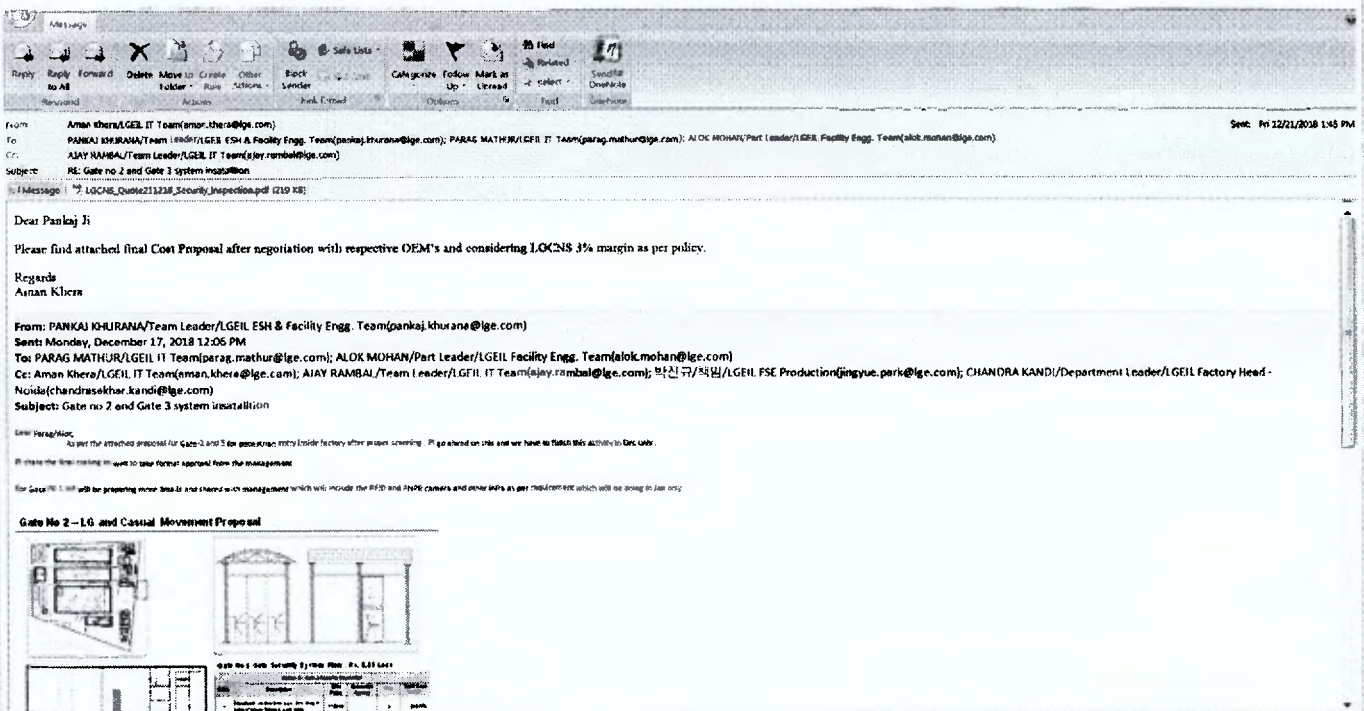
Message

Reply | Reply to All | Forward | Delete | Move to Folder | Create Rule | Other Actions | Block Sender | Safe Lists | Categorize | Follow Up | Mark as Unread | Find | Related | Select | Send to OneNote
Respond | Actions | Junk E-mail | Options | Find | OneNote

From: Aman Khera/LGEIL IT Team(aman.khera@lge.com)
To: PANKAJ KHURANA/Team Leader/LGEIL ESH & Facility Engg. Team(pankaj.khurana@lge.com); PARAG MATHUR/LGEIL IT Team(parag.mathur@lge.com); ALOK MOHAN/Part Leader/LGEIL Facility Engg. Team(alok.mohan@lge.com)
Cc: AJAY RAMBAL/Team Leader/LGEIL IT Team(ajay.rambal@lge.com)
Subject: RE: Gate no 2 and Gate 3 system installation
Sent: Fri 12/21/2018 1:45 PM

Message | LGCNS_Quote211218_Security_Inspection.pdf (219 KB)

Dear Pankaj Ji

Please find attached final Cost Proposal after negotiation with respective OEM's and considering LGCNS 3% margin as per policy.

Regards
Aman Khera

From: PANKAJ KHURANA/Team Leader/LGEIL ESH & Facility Engg. Team(pankaj.khurana@lge.com)
Sent: Monday, December 17, 2018 12:06 PM
To: PARAG MATHUR/LGEIL IT Team(parag.mathur@lge.com); ALOK MOHAN/Part Leader/LGEIL Facility Engg. Team(alok.mohan@lge.com)
Cc: Aman Khera/LGEIL IT Team(aman.khera@lge.com); AJAY RAMBAL/Team Leader/LGEIL IT Team(ajay.rambal@lge.com); 박진규/책임/LGEIL FSE Production(jingyue.park@lge.com); CHANDRA KANDI/Department Leader/LGEIL Factory Head - Noida(chandrasekhar.kandi@lge.com)
Subject: Gate no 2 and Gate 3 system installation

Dear Parag/Alok,
As per the attached proposal for Gate-2 and 3 for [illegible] entry inside factory after proper screening. Pl go ahead on this and we have to finish this activity in Dec only.

Pl share the final costing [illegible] to take formal approval from the management.

For Gate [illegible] will be preparing more details and shared with management which will include the RFID and ANPR camera and other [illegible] as per requirement which will be doing in Jan only.

Gate No 2 – LG and Casual Movement Proposal

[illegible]